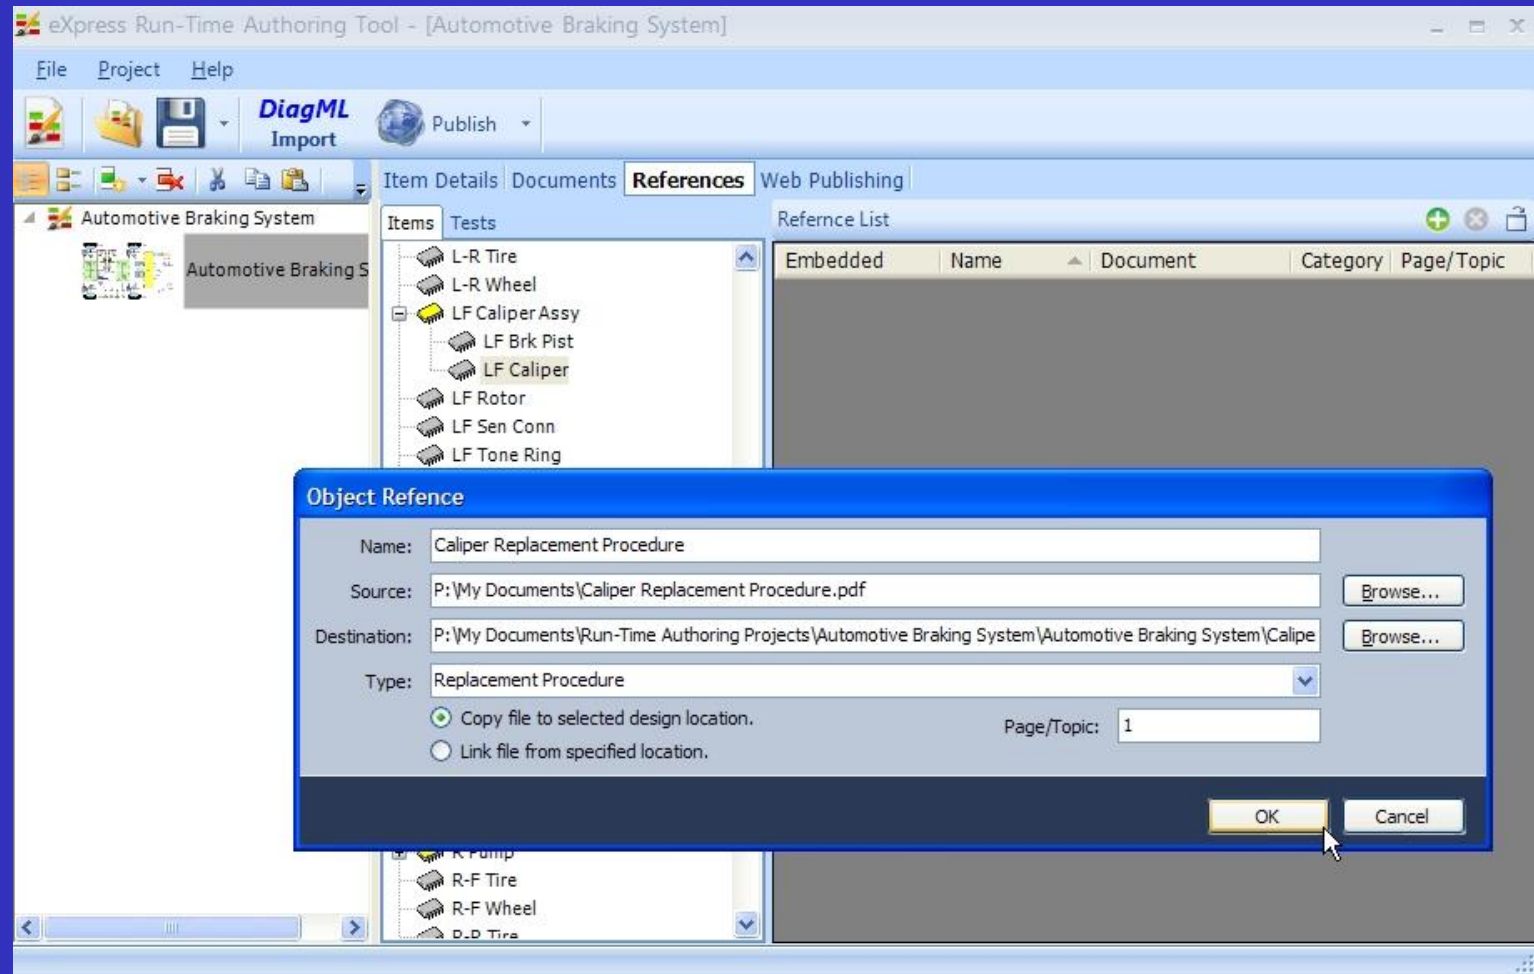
eXpress Run-Time Authoring Tool - [Automotive Braking System]

File Project Help

DiagML Import

Publish

Item Details Documents References Web Publishing

Automotive Braking System

Automotive Braking S

Items Tests

L-R Tire
L-R Wheel
LF Caliper Assy
LF Brk Pist
LF Caliper
LF Rotor
LF Sen Conn
LF Tone Ring

Refernce List

| Embedded | Name | Document | Category | Page/Topic |
|---|---|---|---|---|

Object Refence

Name: Caliper Replacement Procedure

Source: P:\My Documents\Caliper Replacement Procedure.pdf

Browse...

Destination: P:\My Documents\Run-Time Authoring Projects\Automotive Braking System\Automotive Braking System\Calipe

Browse...

Type: Replacement Procedure

Copy file to selected design location.

Link file from specified location.

Page/Topic: 1

OK

Cancel

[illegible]
R-F Tire
R-F Wheel
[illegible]